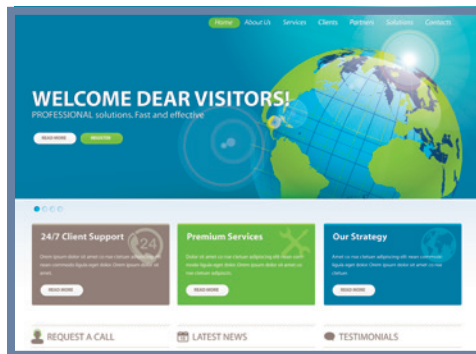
Home About Us Services Clients Partners Solutions Contacts

WELCOME DEAR VISITORS!
PROFESSIONAL solutions. Fast and effective

READ MORE REGISTER

24/7 Client Support
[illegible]
READ MORE

Premium Services
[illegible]
READ MORE

Our Strategy
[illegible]
READ MORE

REQUEST A CALL

LATEST NEWS

TESTIMONIALS